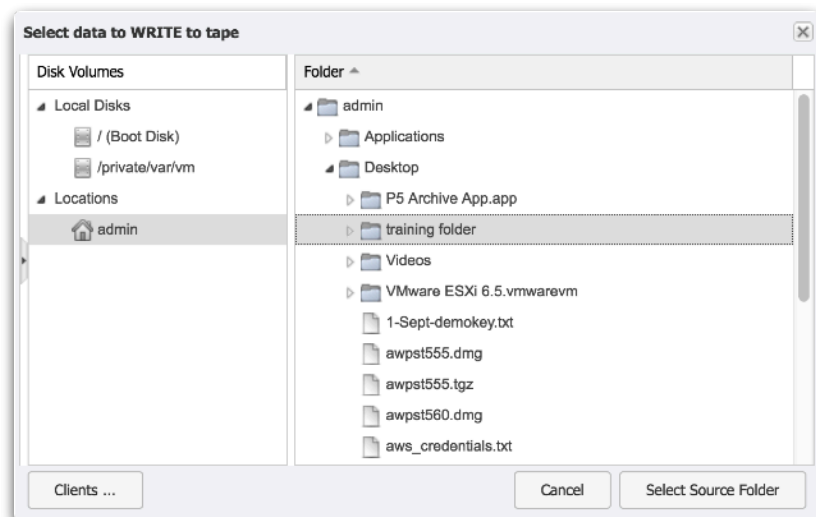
Select data to WRITE to tape

Disk Volumes

Local Disks

/ (Boot Disk)

/private/var/vm

Locations

admin

Folder

admin

Applications

Desktop

P5 Archive App.app

training folder

Videos

VMware ESXi 6.5.vmwarevm

1-Sept-demokey.txt

awpst555.dmg

awpst555.tgz

awpst560.dmg

aws_credentials.txt

Clients ...

Cancel

Select Source Folder